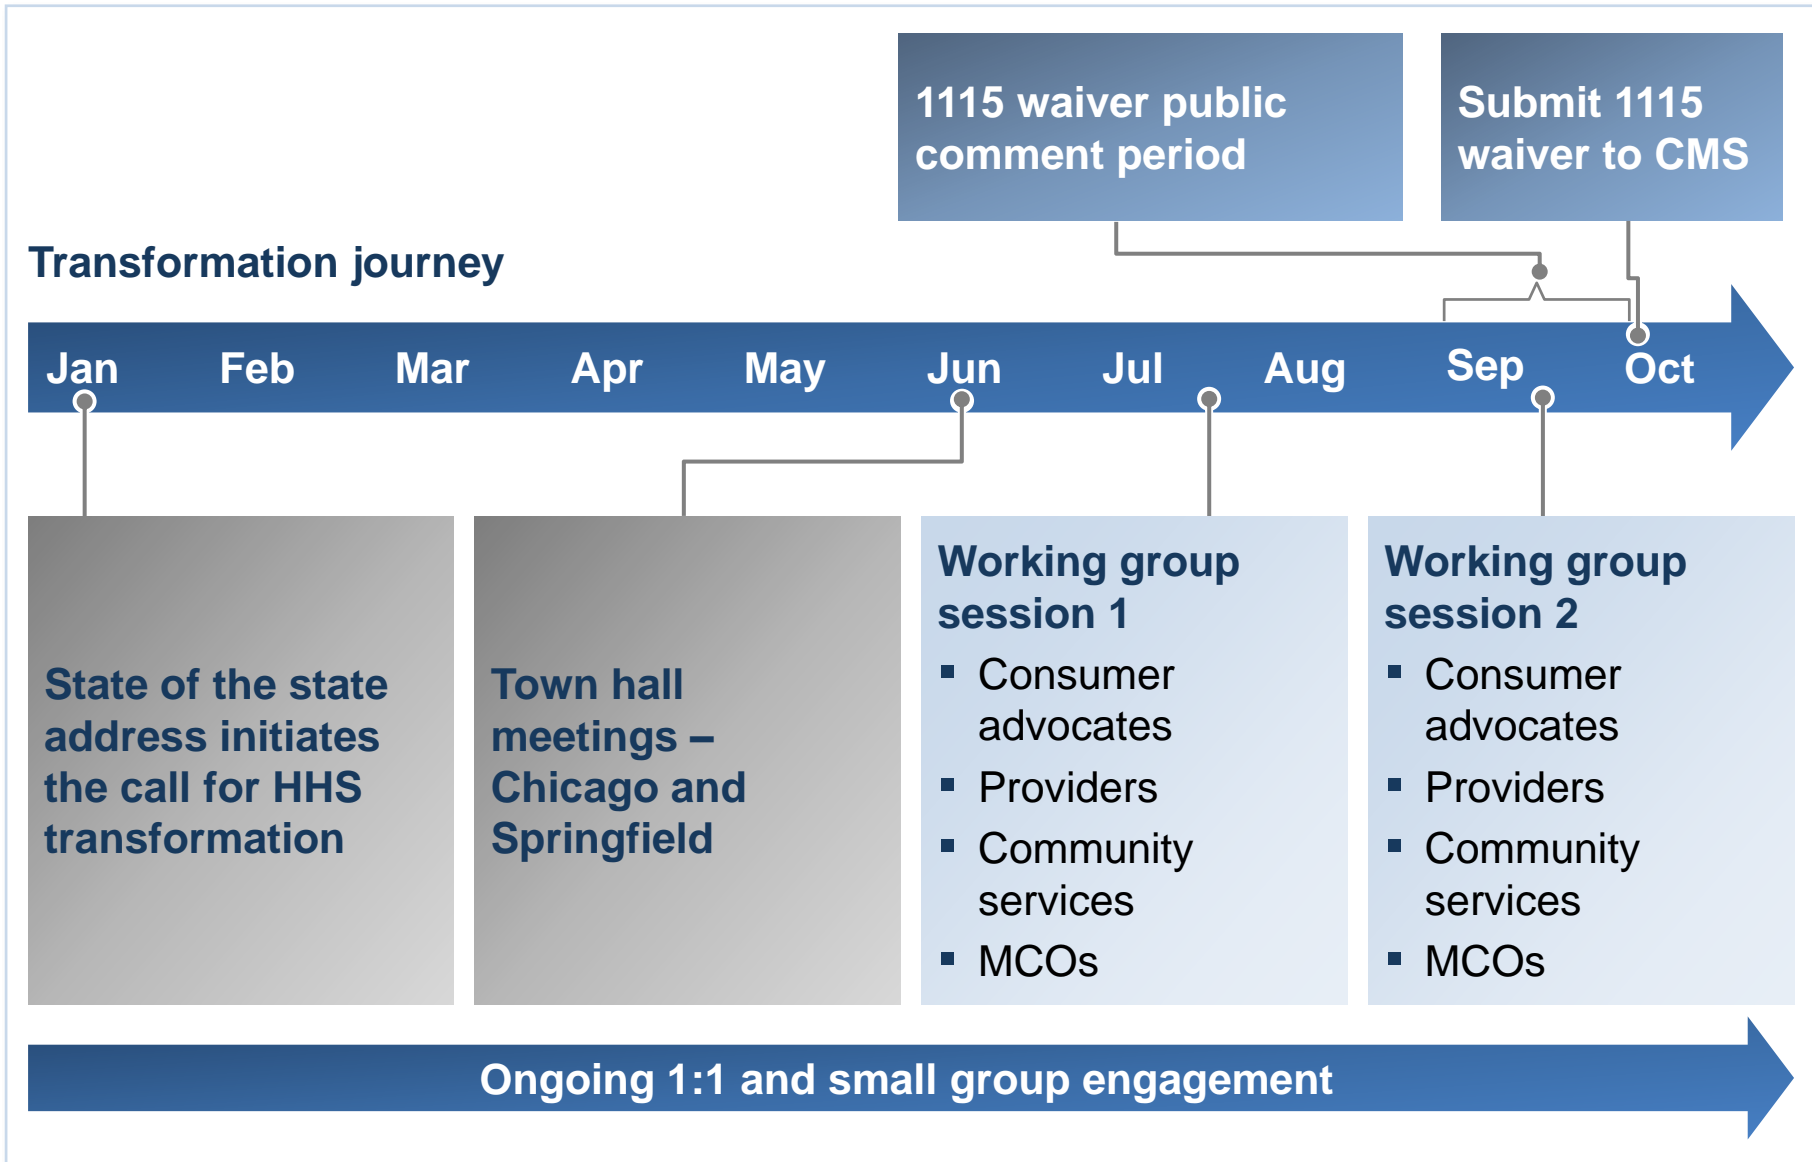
1115 waiver public comment period

Submit 1115 waiver to CMS

Transformation journey

Jan Feb Mar Apr May Jun Jul Aug Sep Oct

State of the state address initiates the call for HHS transformation

Town hall meetings – Chicago and Springfield

Working group session 1
▪ Consumer advocates
▪ Providers
▪ Community services
▪ MCOs

Working group session 2
▪ Consumer advocates
▪ Providers
▪ Community services
▪ MCOs

Ongoing 1:1 and small group engagement